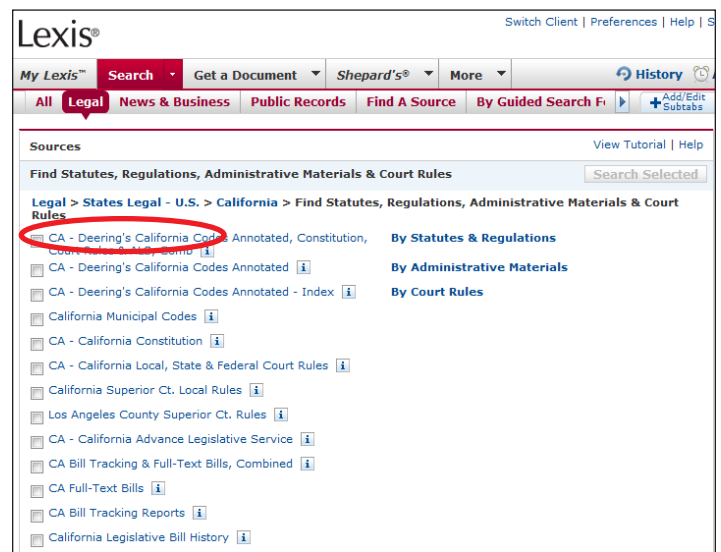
Lexis®

Switch Client | Preferences | Help | S

My Lexis™ | Search | Get a Document | Shepard's® | More | History

All | Legal | News & Business | Public Records | Find A Source | By Guided Search Fo | Add/Edit Subtabs

Sources

View Tutorial | Help

Find Statutes, Regulations, Administrative Materials & Court Rules

Search Selected

Legal > States Legal - U.S. > California > Find Statutes, Regulations, Administrative Materials & Court Rules

CA - Deering's California Codes Annotated, Constitution, Court Rules & ALS, Comb i

By Statutes & Regulations

CA - Deering's California Codes Annotated i

By Administrative Materials

CA - Deering's California Codes Annotated - Index i

By Court Rules

California Municipal Codes i

CA - California Constitution i

CA - California Local, State & Federal Court Rules i

California Superior Ct. Local Rules i

Los Angeles County Superior Ct. Rules i

CA - California Advance Legislative Service i

CA Bill Tracking & Full-Text Bills, Combined i

CA Full-Text Bills i

CA Bill Tracking Reports i

California Legislative Bill History i